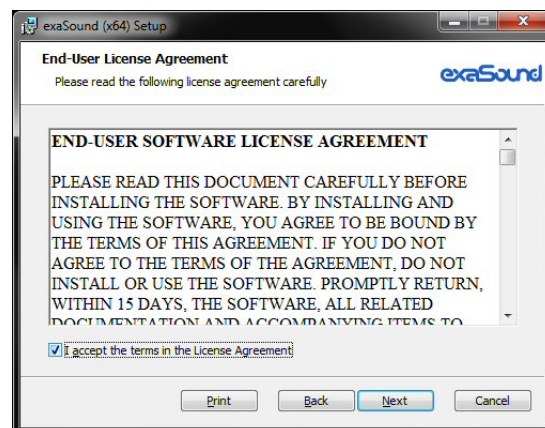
exaSound (x64) Setup

End-User License Agreement
Please read the following license agreement carefully

exaSound

END-USER SOFTWARE LICENSE AGREEMENT

PLEASE READ THIS DOCUMENT CAREFULLY BEFORE INSTALLING THE SOFTWARE. BY INSTALLING AND USING THE SOFTWARE, YOU AGREE TO BE BOUND BY THE TERMS OF THIS AGREEMENT. IF YOU DO NOT AGREE TO THE TERMS OF THE AGREEMENT, DO NOT INSTALL OR USE THE SOFTWARE. PROMPTLY RETURN, WITHIN 15 DAYS, THE SOFTWARE, ALL RELATED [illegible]

I accept the terms in the License Agreement

Print Back Next Cancel